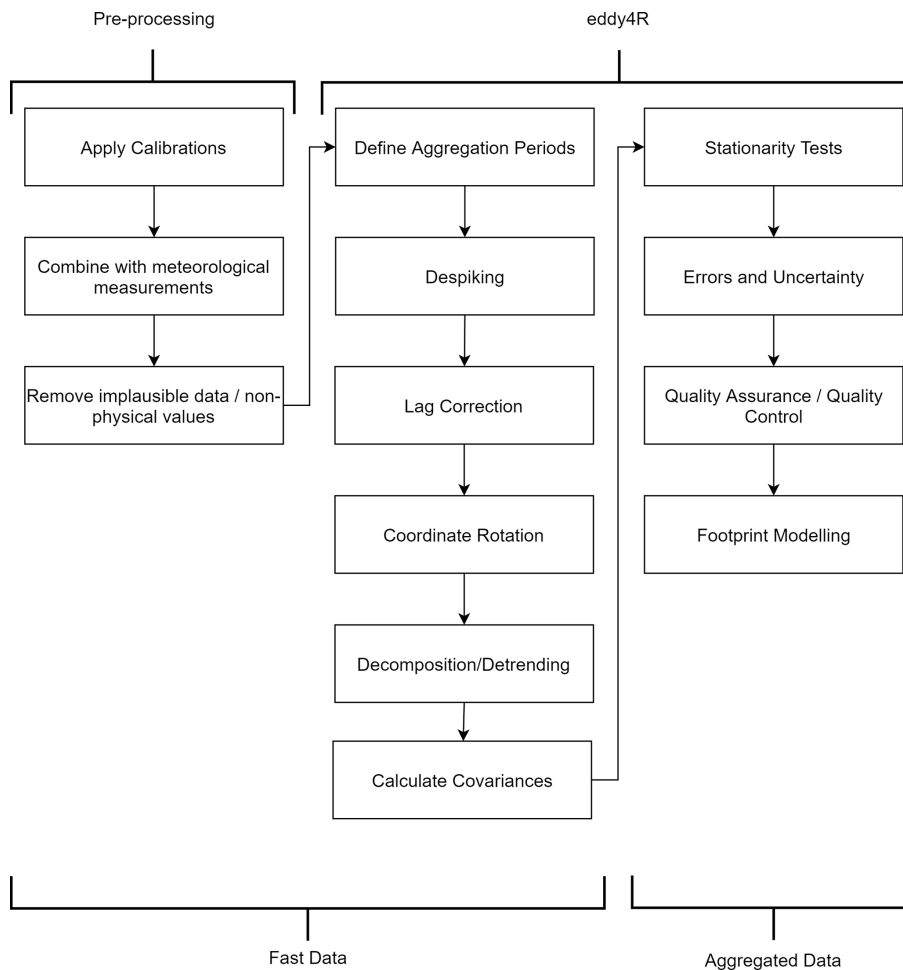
Pre-processing

eddy4R

Apply Calibrations

Combine with meteorological measurements

Remove implausible data / non-physical values

Define Aggregation Periods

Despiking

Lag Correction

Coordinate Rotation

Decomposition/Detrending

Calculate Covariances

Stationarity Tests

Errors and Uncertainty

Quality Assurance / Quality Control

Footprint Modelling

Fast Data

Aggregated Data